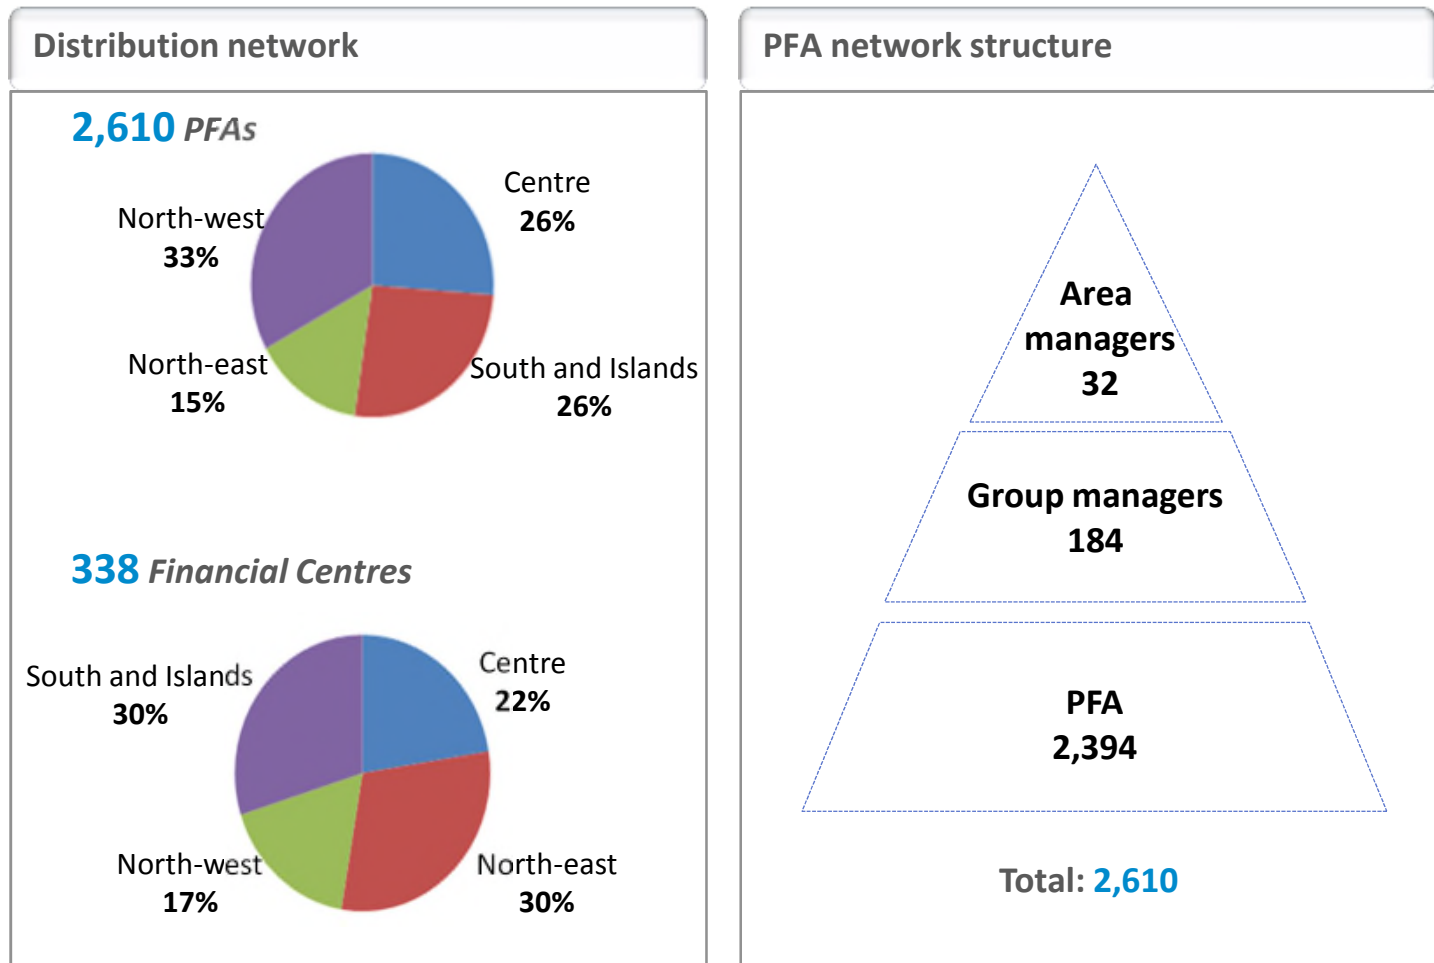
Distribution network

2,610 PFAs

North-west
33%

Centre
26%

North-east
15%

South and Islands
26%

338 Financial Centres

South and Islands
30%

Centre
22%

North-west
17%

North-east
30%

PFA network structure

Area managers
32

Group managers
184

PFA
2,394

Total: 2,610